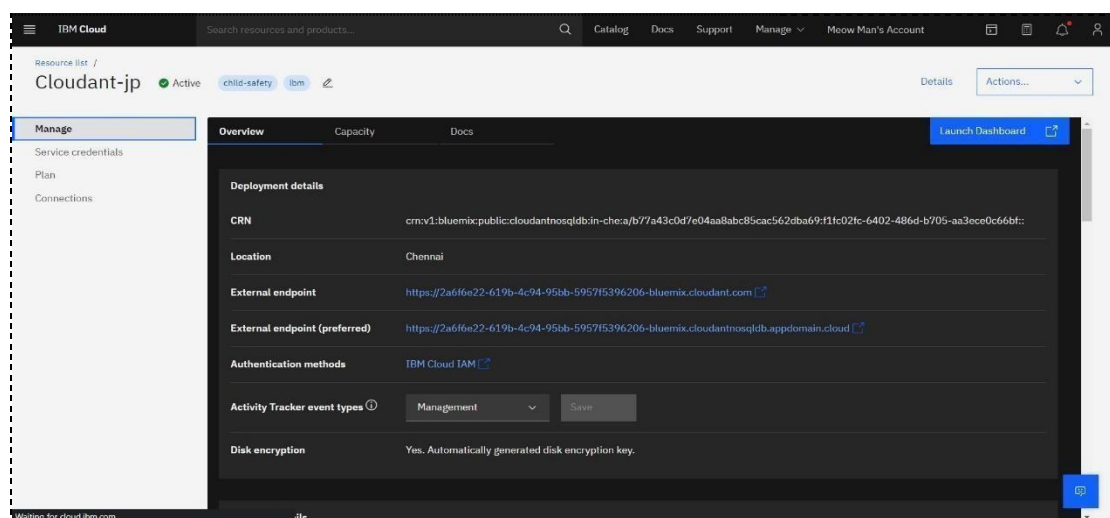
IBM Cloud
Search resources and products...
Catalog Docs Support Manage Meow Man's Account

Resource list /
Cloudant-jp Active child-safety ibm

Details Actions...

Manage
Service credentials
Plan
Connections

Overview Capacity Docs

Launch Dashboard

Deployment details

| | |
|---|---|
| CRN | crn:v1:bluemix:public:cloudantnosqldb:in-che:a/b77a43c0d7e04aa8abc85cac562dba69:f1fc02fc-6402-486d-b705-aa3ece0c66bf:: |
| Location | Chennai |
| External endpoint | https://2a6f6e22-619b-4c94-95bb-5957f5396206-bluemix.cloudant.com |
| External endpoint (preferred) | https://2a6f6e22-619b-4c94-95bb-5957f5396206-bluemix.cloudantnosqldb.appdomain.cloud |
| Authentication methods | IBM Cloud IAM |
| Activity Tracker event types | Management Save |
| Disk encryption | Yes. Automatically generated disk encryption key. |

Waiting for cloud.ibm.com...
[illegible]ils